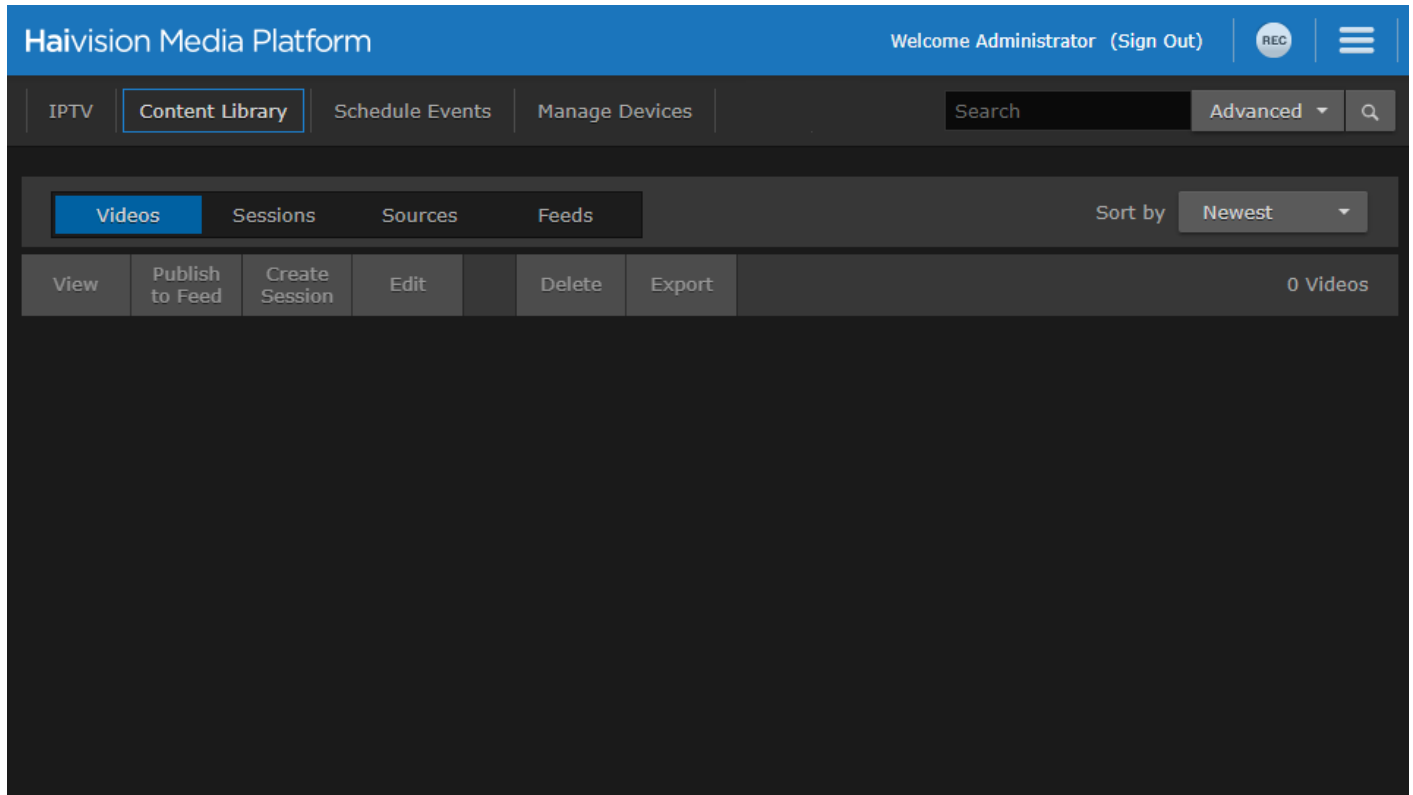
Haivision Media Platform

Welcome Administrator (Sign Out)

REC

IPTV

Content Library

Schedule Events

Manage Devices

Search

Advanced

Videos

Sessions

Sources

Feeds

Sort by

Newest

View

Publish to Feed

Create Session

Edit

Delete

Export

0 Videos